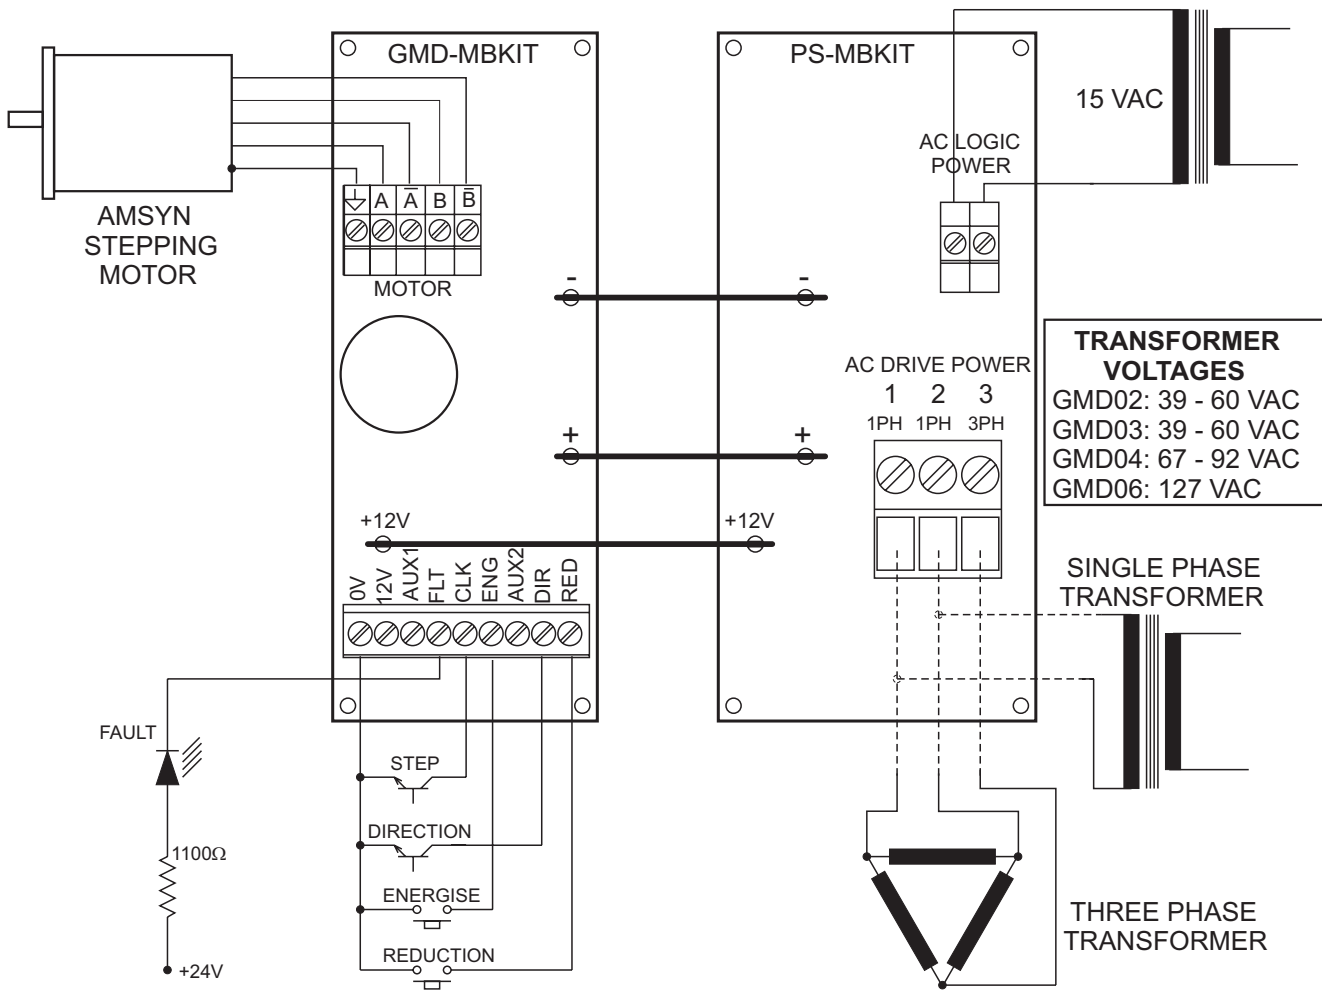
GMD-MBKIT

PS-MBKIT

15 VAC

AC LOGIC POWER

AMSYN STEPPING MOTOR

A $\overline{A}$ B $\overline{B}$

MOTOR

-

-

TRANSFORMER VOLTAGES
GMD02: 39 - 60 VAC
GMD03: 39 - 60 VAC
GMD04: 67 - 92 VAC
GMD06: 127 VAC

AC DRIVE POWER
1 2 3
1PH 1PH 3PH

+

+

+12V

+12V

0V 12V AUX1 FLT CLK ENG AUX2 DIR RED

SINGLE PHASE TRANSFORMER

FAULT

STEP

DIRECTION

1100Ω

ENERGISE

REDUCTION

+24V

THREE PHASE TRANSFORMER